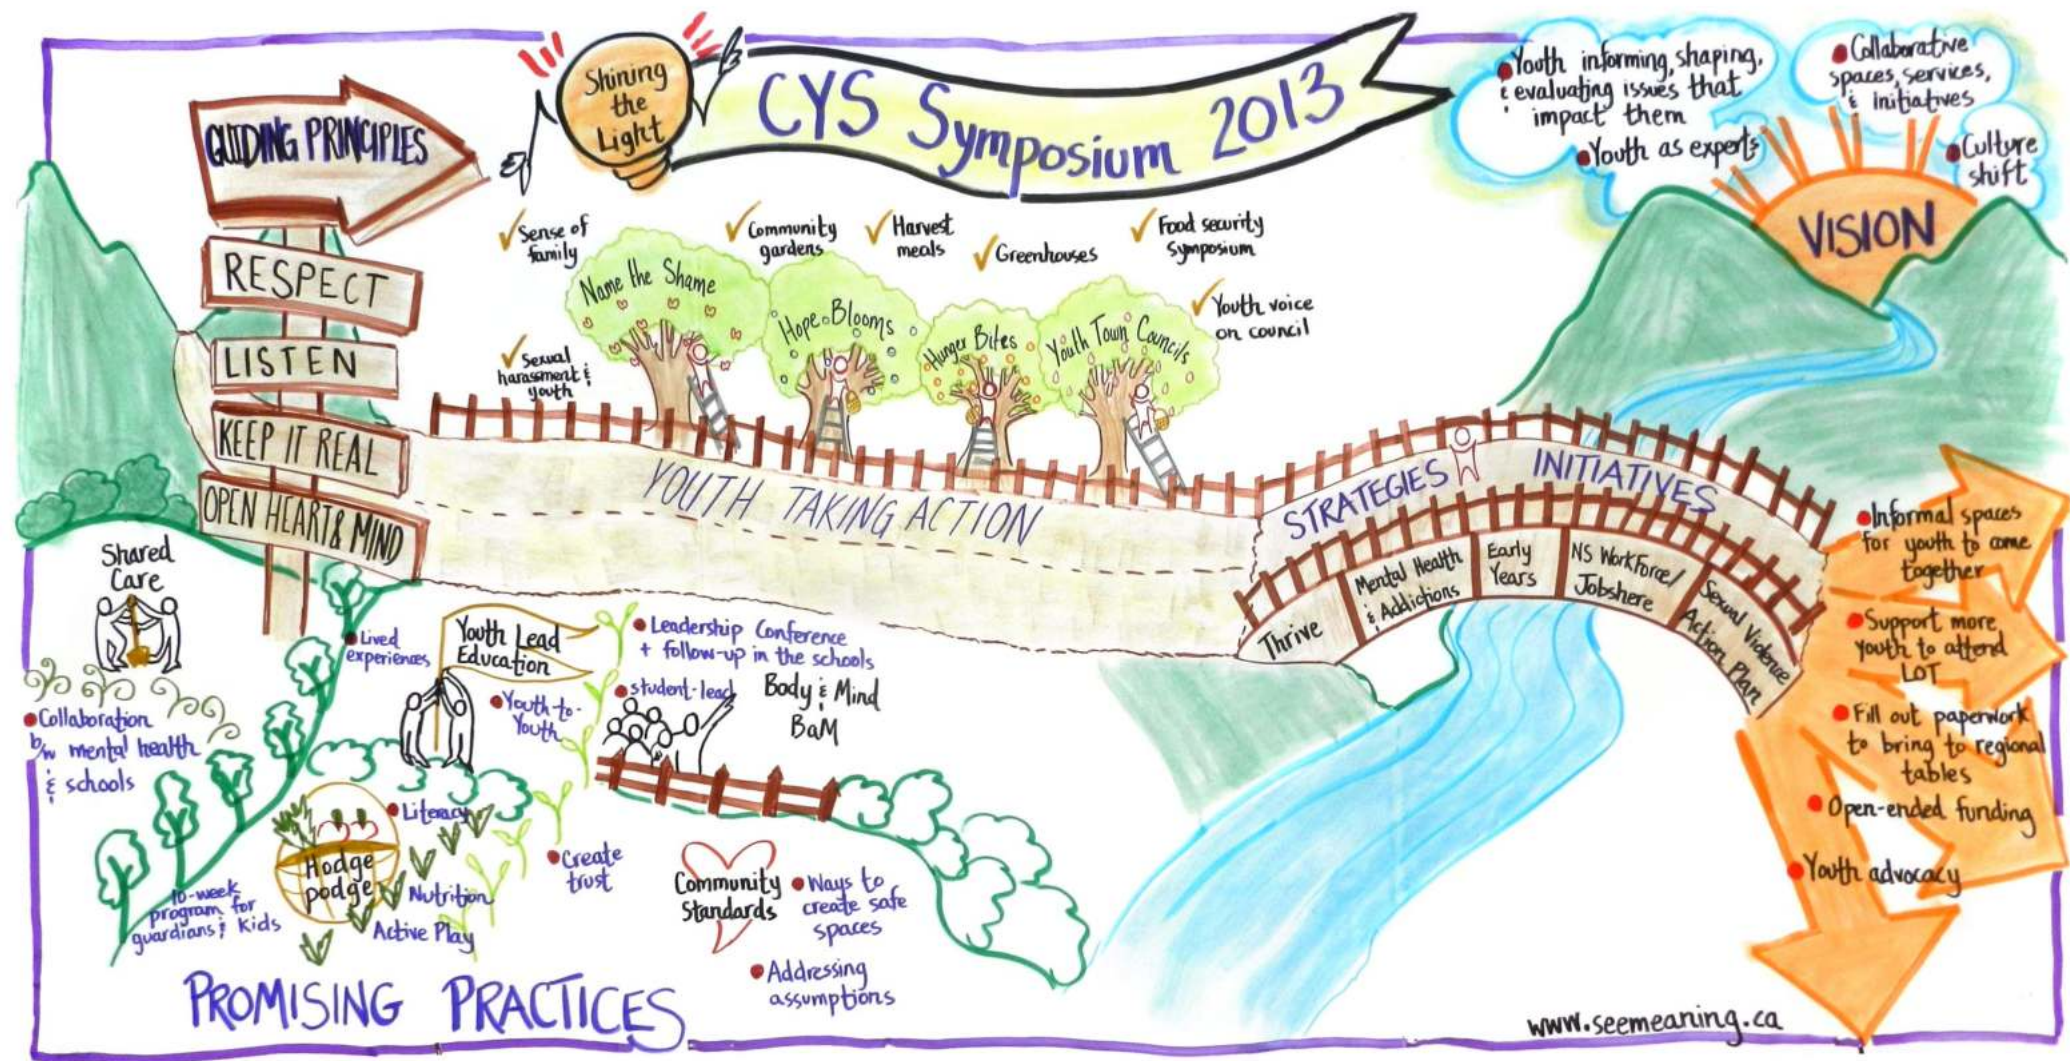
Shining the Light

CYS Symposium 2013

GUIDING PRINCIPLES

RESPECT

LISTEN

KEEP IT REAL

OPEN HEART & MIND

Youth informing, shaping, & evaluating issues that impact them

Youth as experts

Collaborative spaces, services, & initiatives

Culture shift

VISION

Sense of family

Community gardens

Harvest meals

Greenhouses

Food security symposium

Youth voice on council

Sexual harassment & youth

Name the Shame

Hope Blooms

Hunger Bites

Youth Town Councils

YOUTH TAKING ACTION

STRATEGIES

INITIATIVES

Thrive

Mental Health & Addictions

Early Years

NS WorkForce/ Jobshere

Sexual Violence Action Plan

Informal spaces for youth to come together

Support more youth to attend LOT

Fill out paperwork to bring to regional tables

Open-ended funding

Youth advocacy

Shared Care

Collaboration b/w mental health & schools

Lived experiences

Youth Lead Education

Youth-to-Youth

Leadership Conference + follow-up in the schools

student-lead

Body & Mind BaM

Literacy

Hodge podge

Nutrition

Active Play

10-week program for guardians & kids

Create trust

Community Standards

Ways to create safe spaces

Addressing assumptions

PROMISING PRACTICES

www.seemeaning.ca